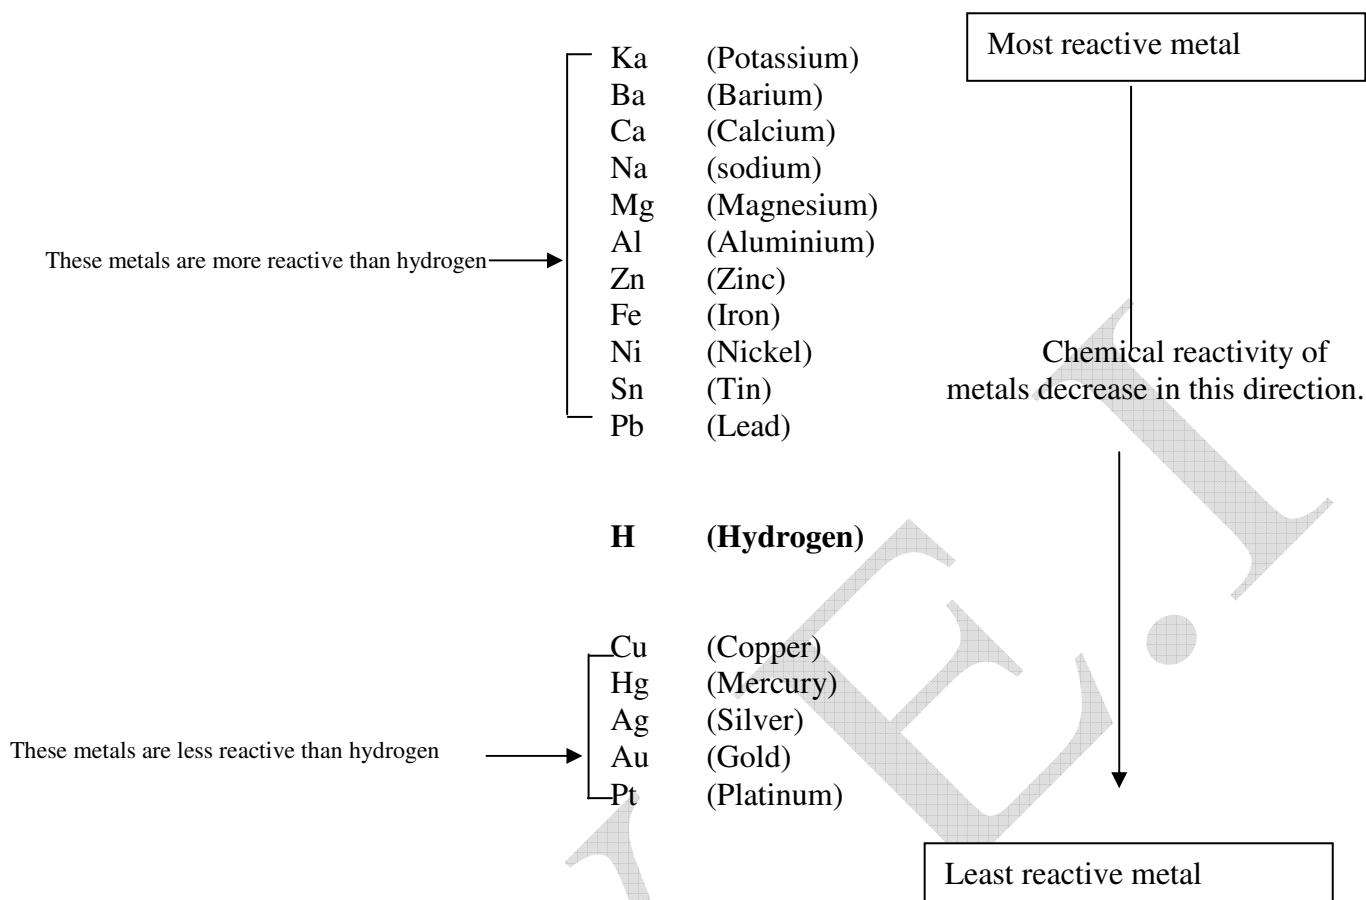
Most reactive metal

| | |
|---|---|
| Ka | (Potassium) |
| Ba | (Barium) |
| Ca | (Calcium) |
| Na | (sodium) |
| Mg | (Magnesium) |
| Al | (Aluminium) |
| Zn | (Zinc) |
| Fe | (Iron) |
| Ni | (Nickel) |
| Sn | (Tin) |
| Pb | (Lead) |

These metals are more reactive than hydrogen

Chemical reactivity of metals decrease in this direction.

**H (Hydrogen)**

| | |
|---|---|
| Cu | (Copper) |
| Hg | (Mercury) |
| Ag | (Silver) |
| Au | (Gold) |
| Pt | (Platinum) |

These metals are less reactive than hydrogen

Least reactive metal